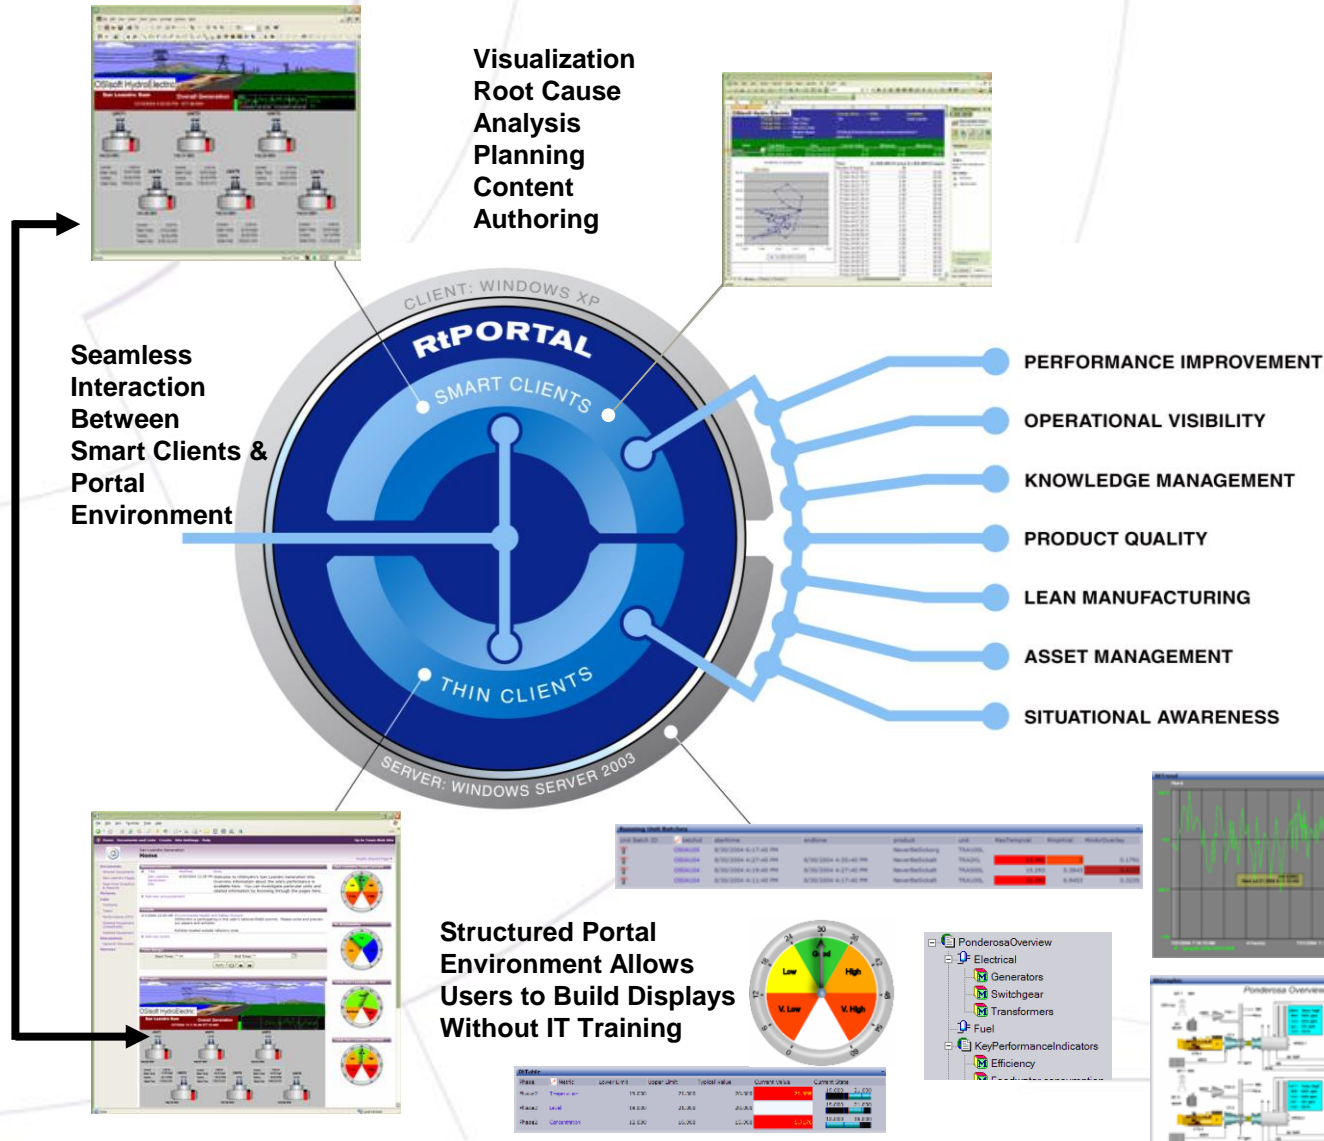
Visualization
Root Cause
Analysis
Planning
Content
Authoring

CLIENT: WINDOWS XP
RtPORTAL
SMART CLIENTS
THIN CLIENTS
SERVER: WINDOWS SERVER 2003

Seamless
Interaction
Between
Smart Clients &
Portal
Environment

PERFORMANCE IMPROVEMENT
OPERATIONAL VISIBILITY
KNOWLEDGE MANAGEMENT
PRODUCT QUALITY
LEAN MANUFACTURING
ASSET MANAGEMENT
SITUATIONAL AWARENESS

Structured Portal
Environment Allows
Users to Build Displays
Without IT Training

Low
Good
High
V. Low
V. High

PonderosaOverview
Electrical
Generators
Switchgear
Transformers
Fuel
KeyPerformanceIndicators
Efficiency